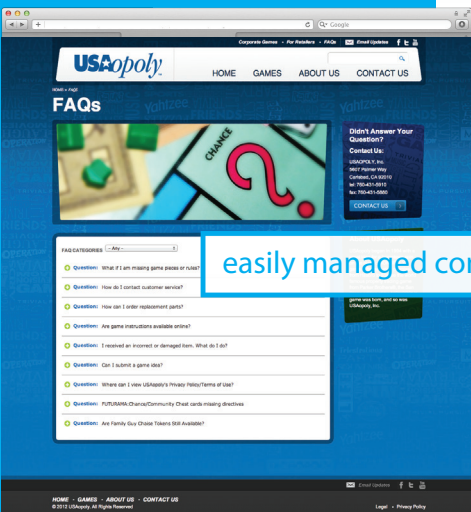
Q• Google

Corporate Games • For Retailers • FAQs Email Updates

USAopoly

HOME GAMES ABOUT US CONTACT US

HOME » FAQS

FAQs

CHANCE

Didn't Answer Your Question?

Contact Us:

USAOPOLY, Inc.
5607 Palmer Way
Carlsbad, CA 92010
tel: 760-431-5910
fax: 760-431-5880

CONTACT US

FAQ CATEGORIES -- Any --

easily managed cor

Question: What if I am missing game pieces or rules?

Question: How do I contact customer service?

Question: How can I order replacement parts?

Question: Are game instructions available online?

Question: I received an incorrect or damaged item. What do I do?

Question: Can I submit a game idea?

Question: Where can I view USAopoly's Privacy Policy/Terms of Use?

Question: FUTURAMA Chance/Community Chest cards missing directives

Question: Are Family Guy Chase Tokens Still Available?

game was born, and so was USAopoly, Inc.

Email Updates

HOME • GAMES • ABOUT US • CONTACT US
© 2012 USAopoly. All Rights Reserved

Legal • Privacy Policy